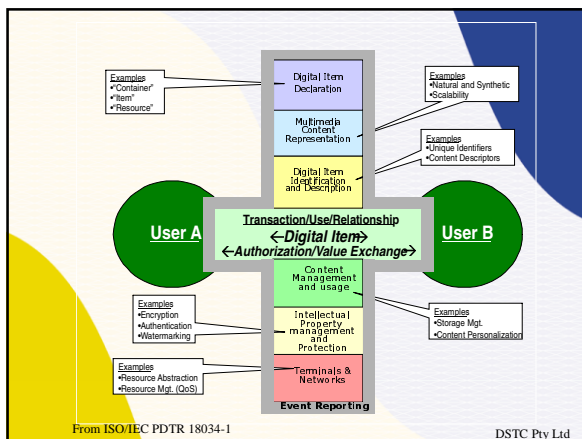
Examples
•"Container"
•"Item"
•"Resource"

Digital Item Declaration

Examples
•Natural and Synthetic
•Scalability

Multimedia Content Representation

Examples
•Unique Identifiers
•Content Descriptors

Digital Item Identification and Description

User A

Transaction/Use/Relationship
←Digital Item→
←Authorization/Value Exchange→

User B

Content Management and usage

Examples
•Encryption
•Authentication
•Watermarking

Intellectual Property management and Protection

Examples
•Storage Mgt.
•Content Personalization

Examples
•Resource Abstraction
•Resource Mgt. (QoS)

Terminals & Networks

Event Reporting

From ISO/IEC PDTR 18034-1

DSTC Pty Ltd